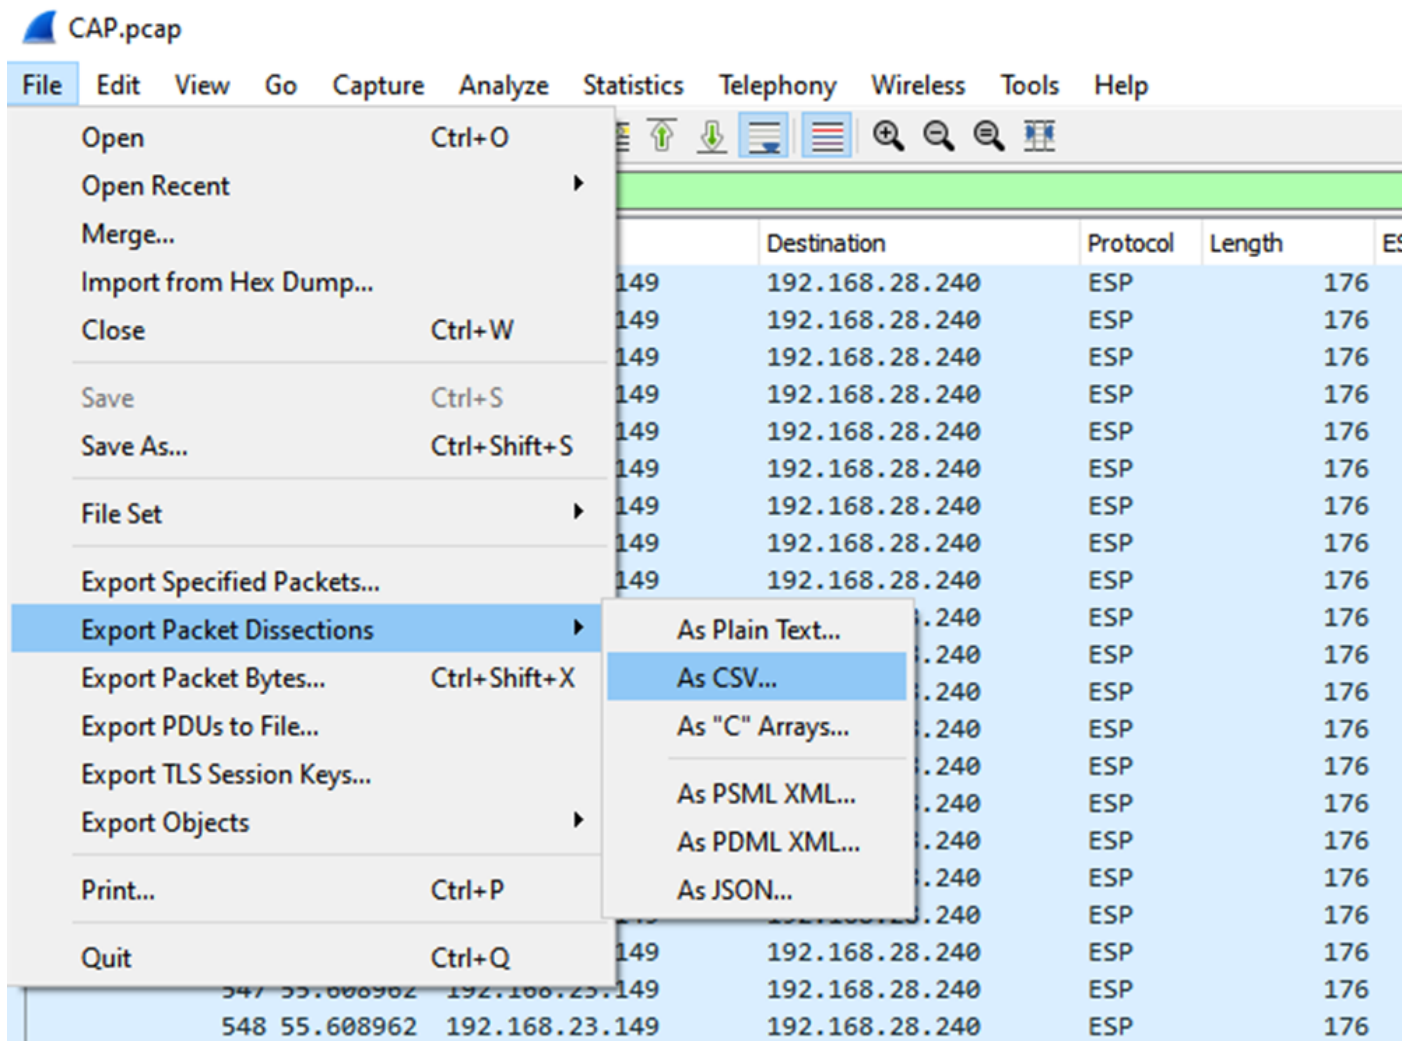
CAP.pcap

File Edit View Go Capture Analyze Statistics Telephony Wireless Tools Help

Open Ctrl+O
Open Recent
Merge...
Import from Hex Dump...
Close Ctrl+W
Save Ctrl+S
Save As... Ctrl+Shift+S
File Set
Export Specified Packets...
Export Packet Dissections
Export Packet Bytes... Ctrl+Shift+X
Export PDUs to File...
Export TLS Session Keys...
Export Objects
Print... Ctrl+P
Quit Ctrl+Q

As Plain Text...
As CSV...
As "C" Arrays...
As PSML XML...
As PDML XML...
As JSON...

| | Destination | Protocol | Length | ES |
|---|---|---|---|---|
| 149 | 192.168.28.240 | ESP | 176 | |
| 149 | 192.168.28.240 | ESP | 176 | |
| 149 | 192.168.28.240 | ESP | 176 | |
| 149 | 192.168.28.240 | ESP | 176 | |
| 149 | 192.168.28.240 | ESP | 176 | |
| 149 | 192.168.28.240 | ESP | 176 | |
| 149 | 192.168.28.240 | ESP | 176 | |
| 149 | 192.168.28.240 | ESP | 176 | |
| 149 | 192.168.28.240 | ESP | 176 | |
| | .240 | ESP | 176 | |
| | .240 | ESP | 176 | |
| | .240 | ESP | 176 | |
| | .240 | ESP | 176 | |
| | .240 | ESP | 176 | |
| | .240 | ESP | 176 | |
| | .240 | ESP | 176 | |
| | .240 | ESP | 176 | |
| | .240 | ESP | 176 | |
| 149 | 192.168.28.240 | ESP | 176 | |
| 547 55.608962 192.168.23.149 | 192.168.28.240 | ESP | 176 | |
| 548 55.608962 192.168.23.149 | 192.168.28.240 | ESP | 176 | |